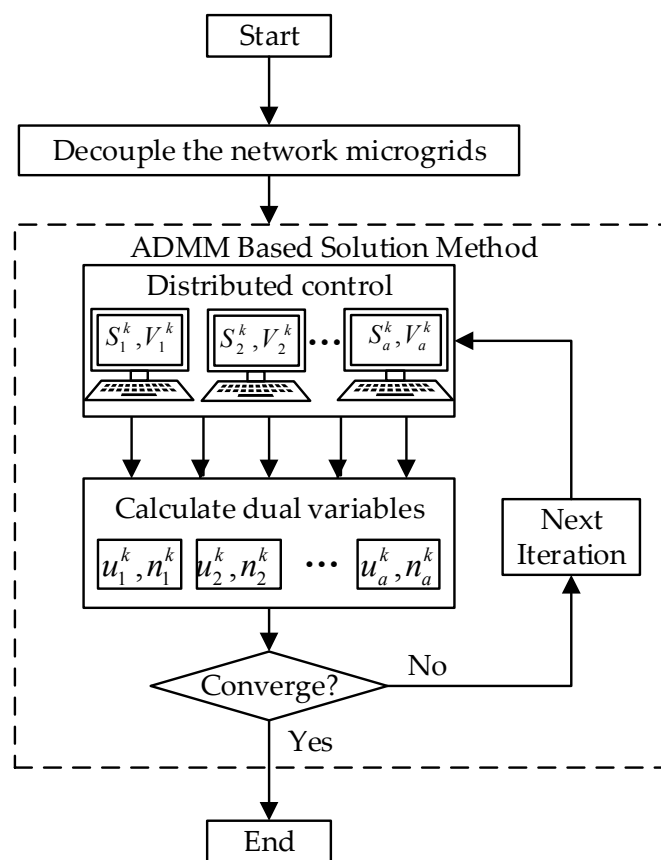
Start

Decouple the network microgrids

ADMM Based Solution Method

Distributed control

$S_1^k, V_1^k$

$S_2^k, V_2^k$

…

$S_a^k, V_a^k$

Calculate dual variables

$u_1^k, n_1^k$

$u_2^k, n_2^k$

…

$u_a^k, n_a^k$

Next Iteration

Converge?

No

Yes

End